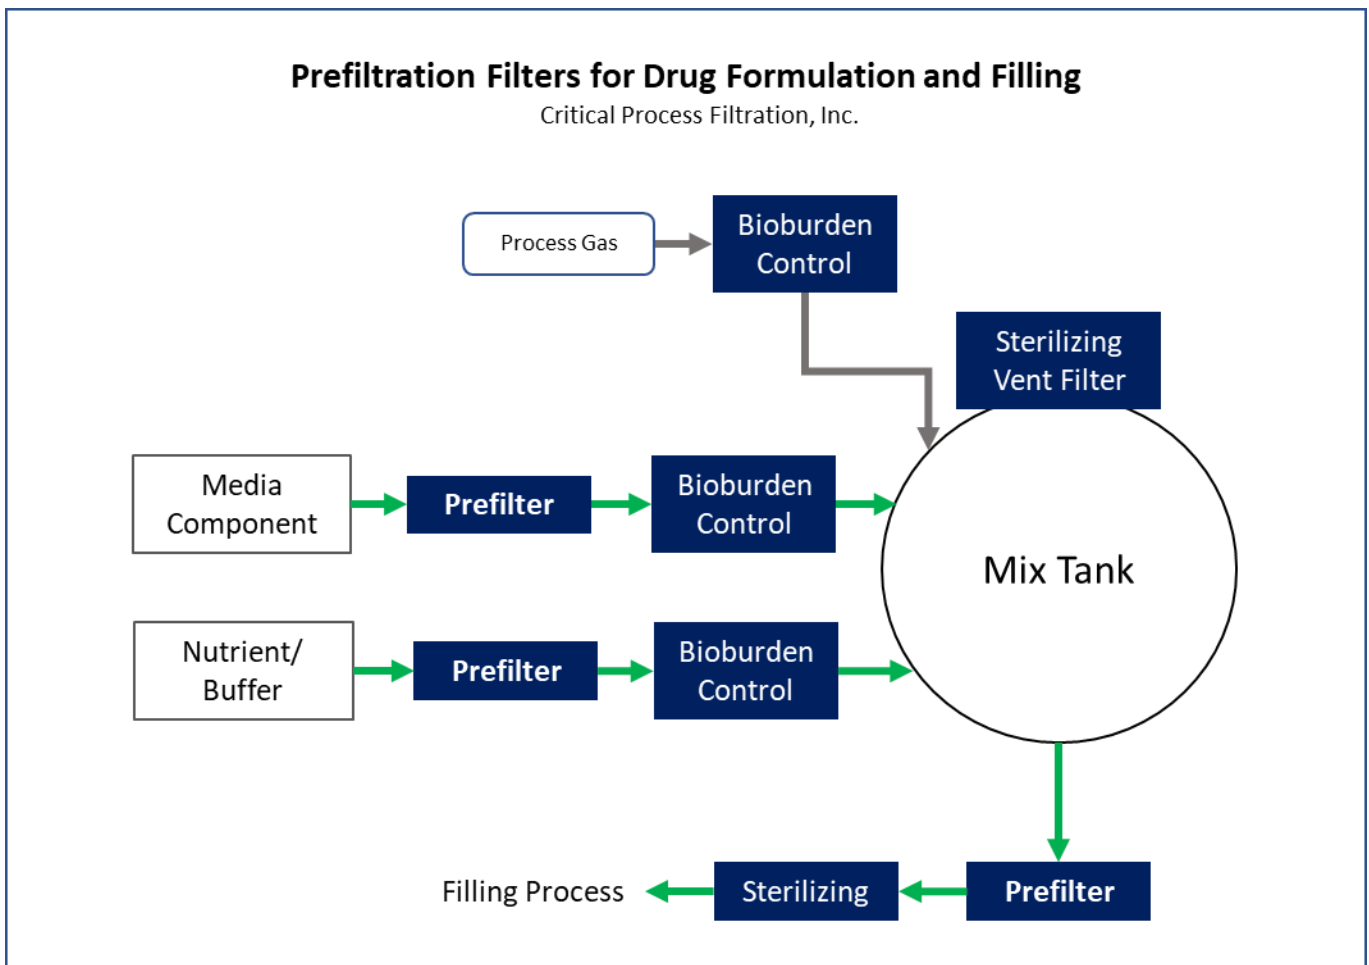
Prefiltration Filters for Drug Formulation and Filling
Critical Process Filtration, Inc.

Process Gas

Bioburden Control

Sterilizing Vent Filter

Media Component

Prefilter

Bioburden Control

Mix Tank

Nutrient/ Buffer

Prefilter

Bioburden Control

Filling Process

Sterilizing

Prefilter